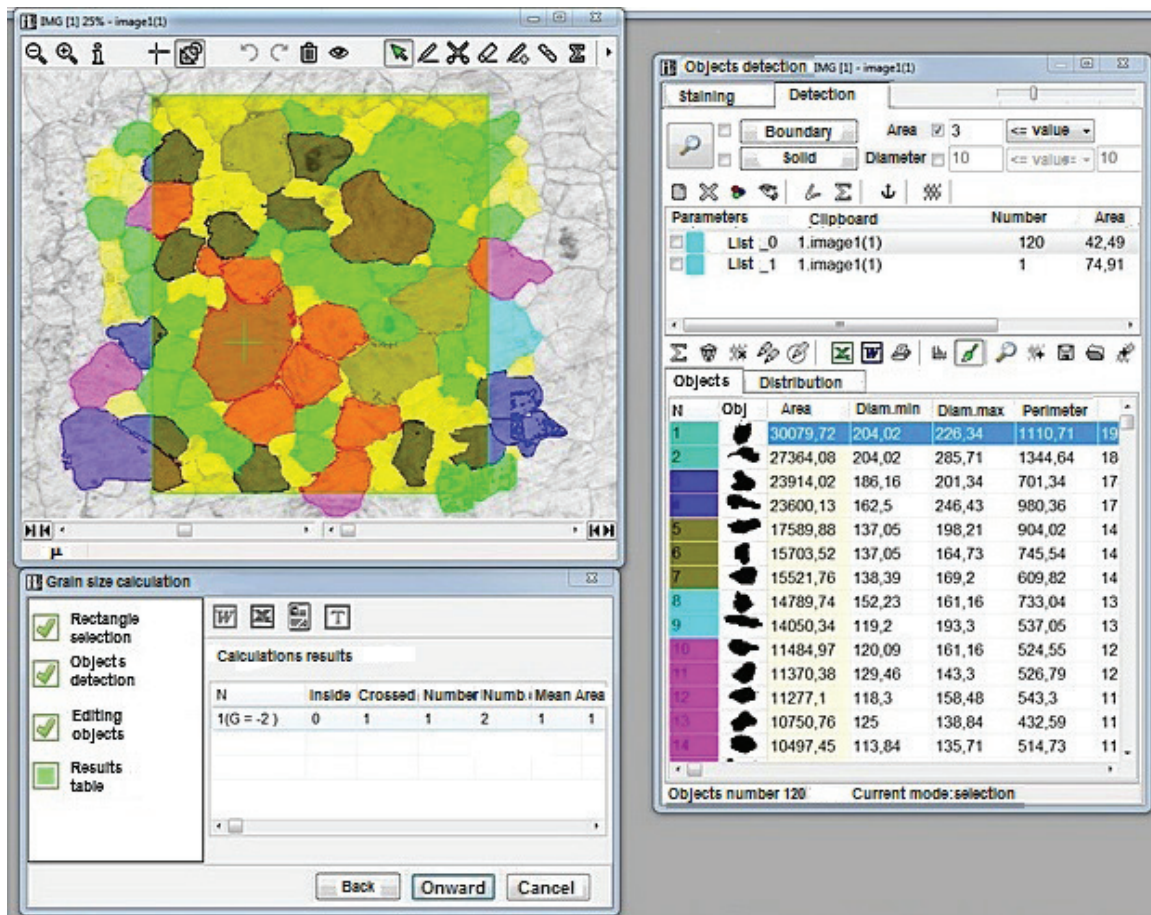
IMG [1] 25% - image1(1)

µ

Grain size calculation

Rectangle selection

Objects detection

Editing objects

Results table

Calculations results

| N | Inside | Crossed | Number | Numb | Mean | Area |
|---|---|---|---|---|---|---|
| 1(G = -2 ) | 0 | 1 | 1 | 2 | 1 | 1 |

Back Onward Cancel

Objects detection IMG [1] - image1(1)

Staining Detection

Boundary Area 3 <= value

Solid Diameter 10 <= value 10

| Parameters | Clipboard | Number | Area |
|---|---|---|---|
| List _0 | 1.image1(1) | 120 | 42,49 |
| List _1 | 1.image1(1) | 1 | 74,91 |

Objects Distribution

| N | Obj | Area | Diam.min | Diam.max | Perimeter | |
|---|---|---|---|---|---|---|
| 1 | | 30079,72 | 204,02 | 226,34 | 1110,71 | 19 |
| 2 | | 27364,08 | 204,02 | 285,71 | 1344,64 | 18 |
| 3 | | 23914,02 | 186,16 | 201,34 | 701,34 | 17 |
| 4 | | 23600,13 | 162,5 | 246,43 | 980,36 | 17 |
| 5 | | 17589,88 | 137,05 | 198,21 | 904,02 | 14 |
| 6 | | 15703,52 | 137,05 | 164,73 | 745,54 | 14 |
| 7 | | 15521,76 | 138,39 | 169,2 | 609,82 | 14 |
| 8 | | 14789,74 | 152,23 | 161,16 | 733,04 | 13 |
| 9 | | 14050,34 | 119,2 | 193,3 | 537,05 | 13 |
| 10 | | 11484,97 | 120,09 | 161,16 | 524,55 | 12 |
| 11 | | 11370,38 | 129,46 | 143,3 | 526,79 | 12 |
| 12 | | 11277,1 | 118,3 | 158,48 | 543,3 | 11 |
| 13 | | 10750,76 | 125 | 138,84 | 432,59 | 11 |
| 14 | | 10497,45 | 113,84 | 135,71 | 514,73 | 11 |

Objects number 120 Current mode:selection